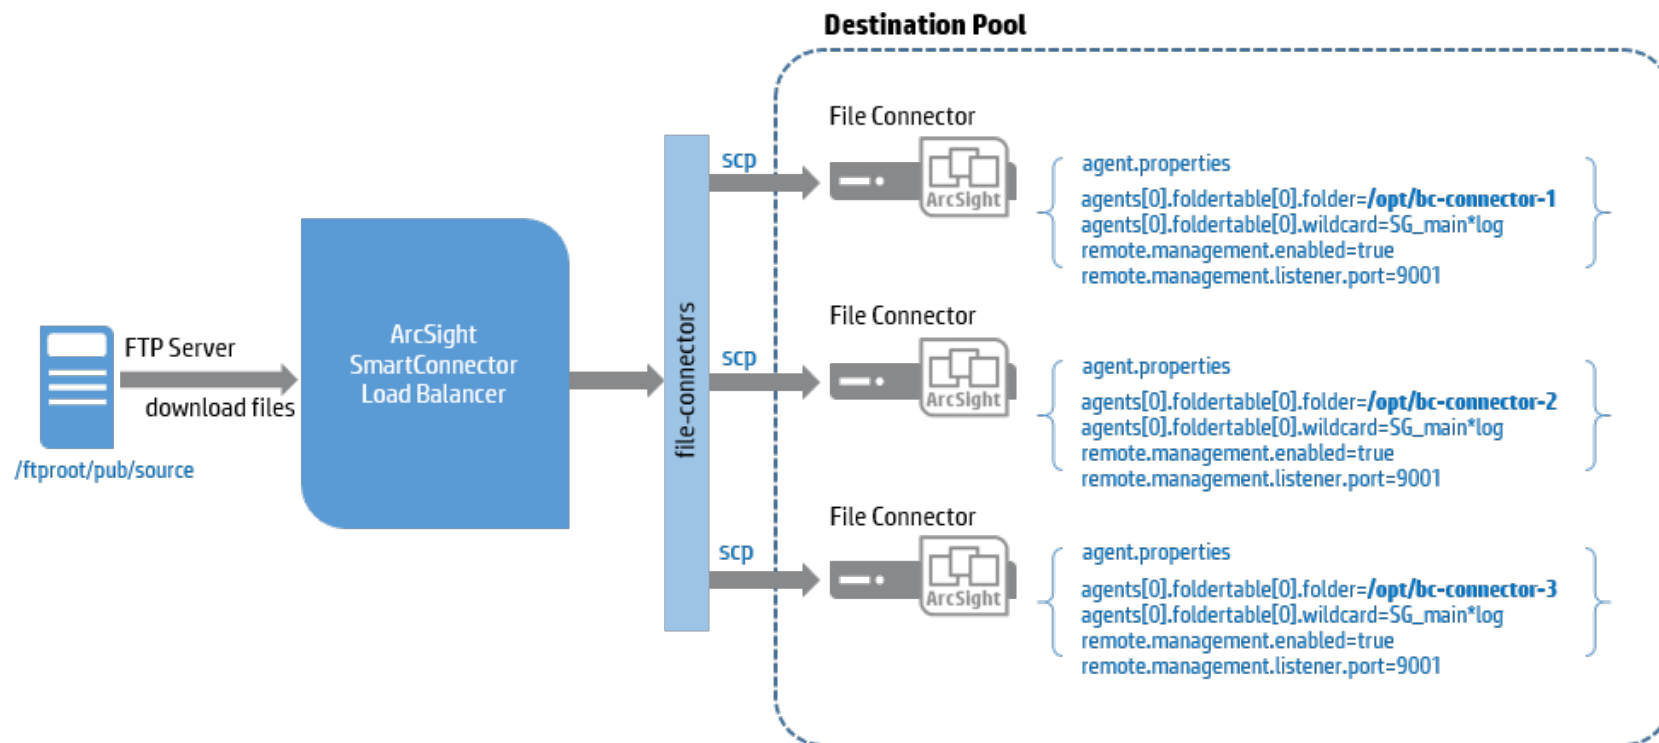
Destination Pool

FTP Server

download files

/ftproot/pub/source

ArcSight SmartConnector Load Balancer

file-connectors

scp

File Connector

ArcSight

agent.properties

agents[0].foldertable[0].folder=/opt/bc-connector-1
agents[0].foldertable[0].wildcard=SG_main*log
remote.management.enabled=true
remote.management.listener.port=9001

scp

File Connector

ArcSight

agent.properties

agents[0].foldertable[0].folder=/opt/bc-connector-2
agents[0].foldertable[0].wildcard=SG_main*log
remote.management.enabled=true
remote.management.listener.port=9001

scp

File Connector

ArcSight

agent.properties

agents[0].foldertable[0].folder=/opt/bc-connector-3
agents[0].foldertable[0].wildcard=SG_main*log
remote.management.enabled=true
remote.management.listener.port=9001